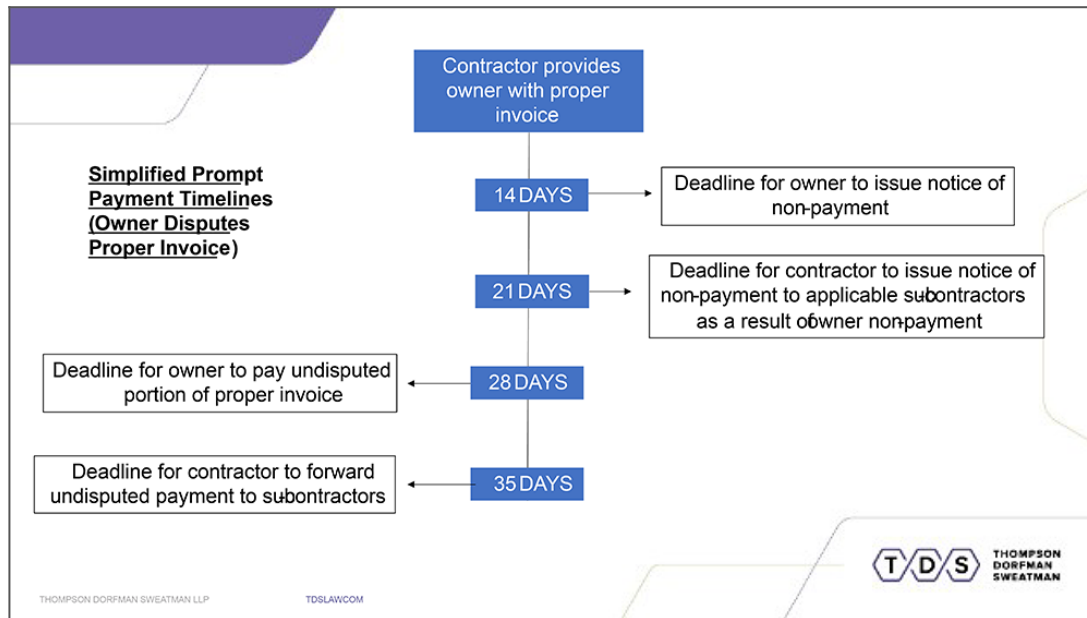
Contractor provides owner with proper invoice

Simplified Prompt Payment Timelines (Owner Disputes Proper Invoice)

14 DAYS

Deadline for owner to issue notice of non-payment

21 DAYS

Deadline for contractor to issue notice of non-payment to applicable subcontractors as a result of owner non-payment

Deadline for owner to pay undisputed portion of proper invoice

28 DAYS

Deadline for contractor to forward undisputed payment to subcontractors

35 DAYS

THOMPSON DORFMAN SWEATMAN LLP

TDSLAWCOM

TDS THOMPSON DORFMAN SWEATMAN